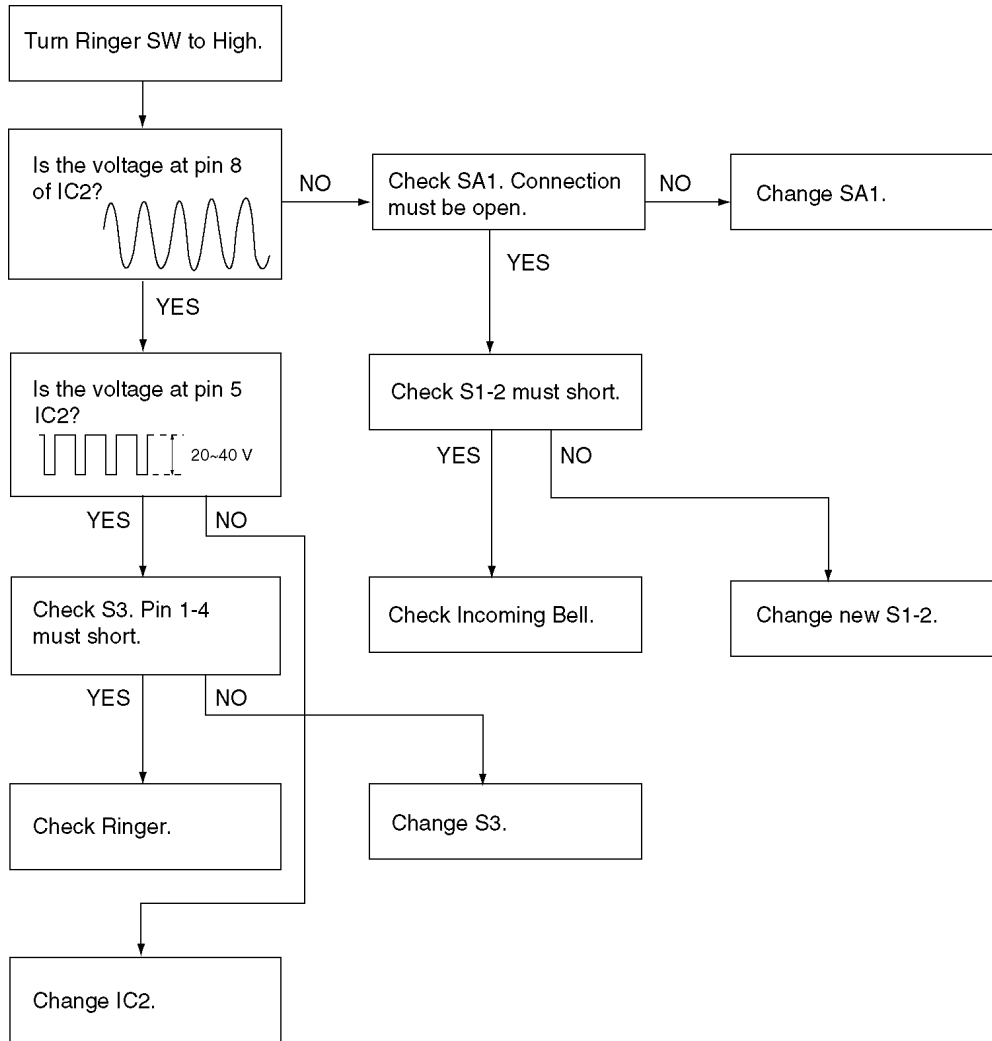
Turn Ringer SW to High.

Is the voltage at pin 8 of IC2?

NO

Check SA1. Connection must be open.

NO

Change SA1.

YES

YES

Is the voltage at pin 5 IC2?

20~40 V

Check S1-2 must short.

YES

NO

YES

NO

Check S3. Pin 1-4 must short.

Check Incoming Bell.

Change new S1-2.

YES

NO

Check Ringer.

Change S3.

Change IC2.